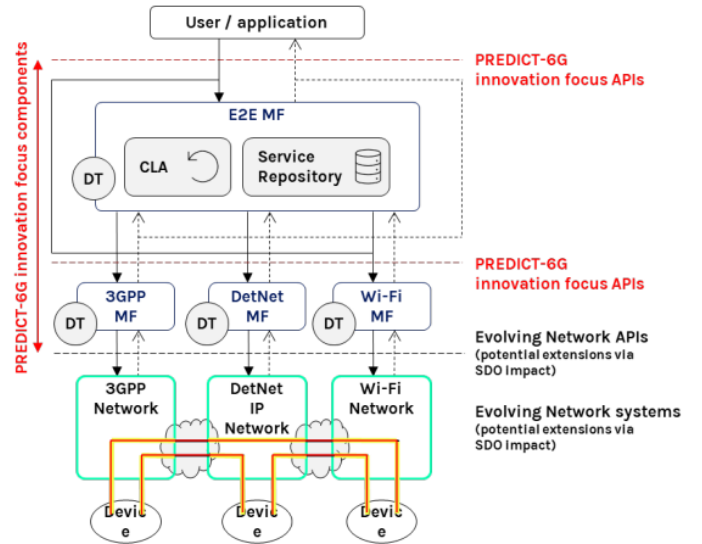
User / application

PREDICT-6G innovation focus components

PREDICT-6G innovation focus APIs

E2E MF

DT

CLA

Service Repository

PREDICT-6G innovation focus APIs

3GPP MF

DT

DetNet MF

DT

Wi-Fi MF

DT

Evolving Network APIs
(potential extensions via SDO impact)

3GPP Network

DetNet IP Network

Wi-Fi Network

Evolving Network systems
(potential extensions via SDO impact)

Device

Device

Device